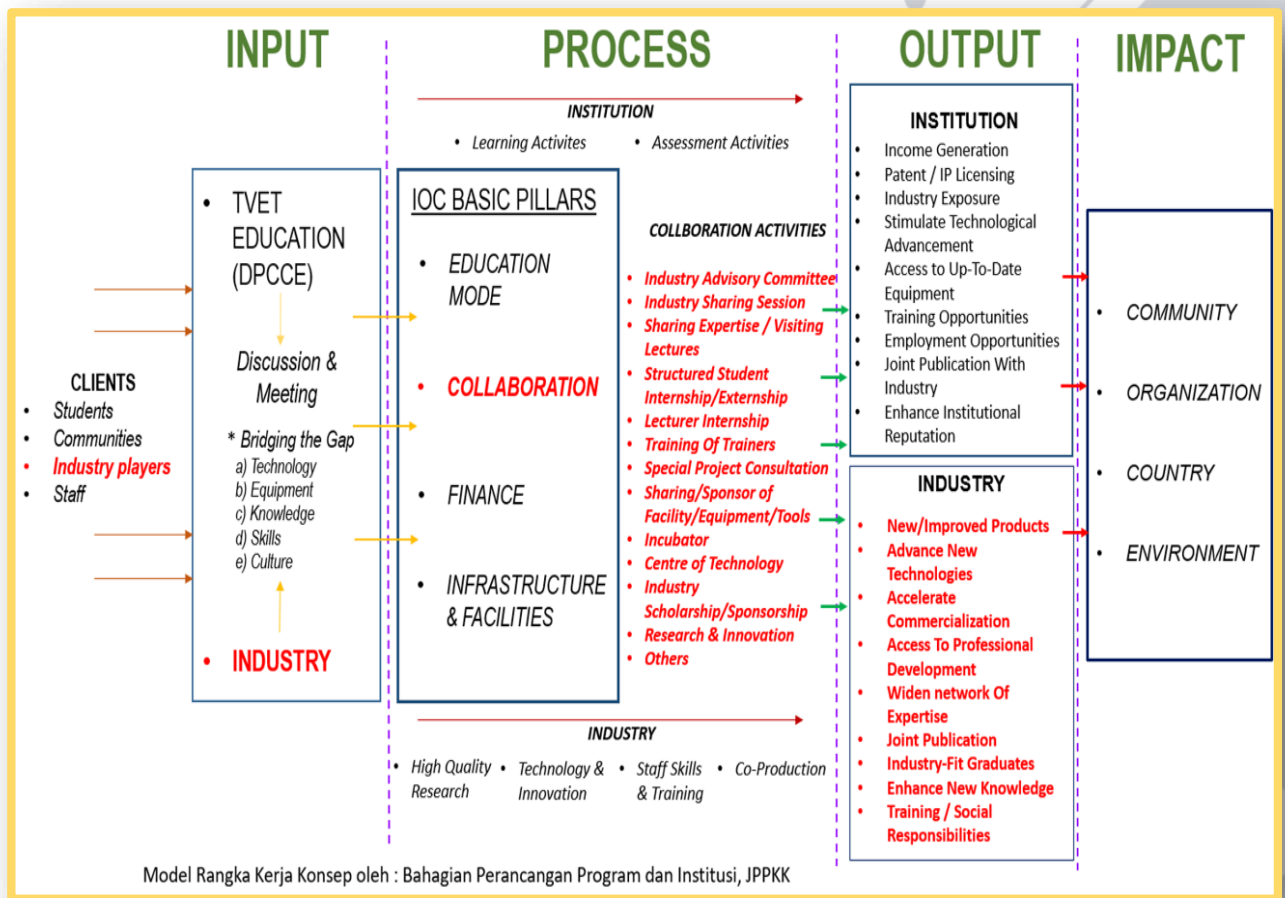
INPUT

CLIENTS
- Students
- Communities
- Industry players
- Staff

- TVET EDUCATION (DPCCE)

Discussion & Meeting

* Bridging the Gap
a) Technology
b) Equipment
c) Knowledge
d) Skills
e) Culture

- INDUSTRY

PROCESS

INSTITUTION
- Learning Activites
- Assessment Activities

IOC BASIC PILLARS
- EDUCATION MODE
- COLLABORATION
- FINANCE
- INFRASTRUCTURE & FACILITIES

COLLBORATION ACTIVITIES
- Industry Advisory Committee
- Industry Sharing Session
- Sharing Expertise / Visiting Lectures
- Structured Student Internship/Externship
- Lecturer Internship
- Training Of Trainers
- Special Project Consultation
- Sharing/Sponsor of Facility/Equipment/Tools
- Incubator
- Centre of Technology
- Industry Scholarship/Sponsorship
- Research & Innovation
- Others

INDUSTRY
- High Quality Research
- Technology & Innovation
- Staff Skills & Training
- Co-Production

OUTPUT

INSTITUTION
- Income Generation
- Patent / IP Licensing
- Industry Exposure
- Stimulate Technological Advancement
- Access to Up-To-Date Equipment
- Training Opportunities
- Employment Opportunities
- Joint Publication With Industry
- Enhance Institutional Reputation

INDUSTRY
- New/Improved Products
- Advance New Technologies
- Accelerate Commercialization
- Access To Professional Development
- Widen network Of Expertise
- Joint Publication
- Industry-Fit Graduates
- Enhance New Knowledge
- Training / Social Responsibilities

IMPACT
- COMMUNITY
- ORGANIZATION
- COUNTRY
- ENVIRONMENT

Model Rangka Kerja Konsep oleh : Bahagian Perancangan Program dan Institusi, JPPKK